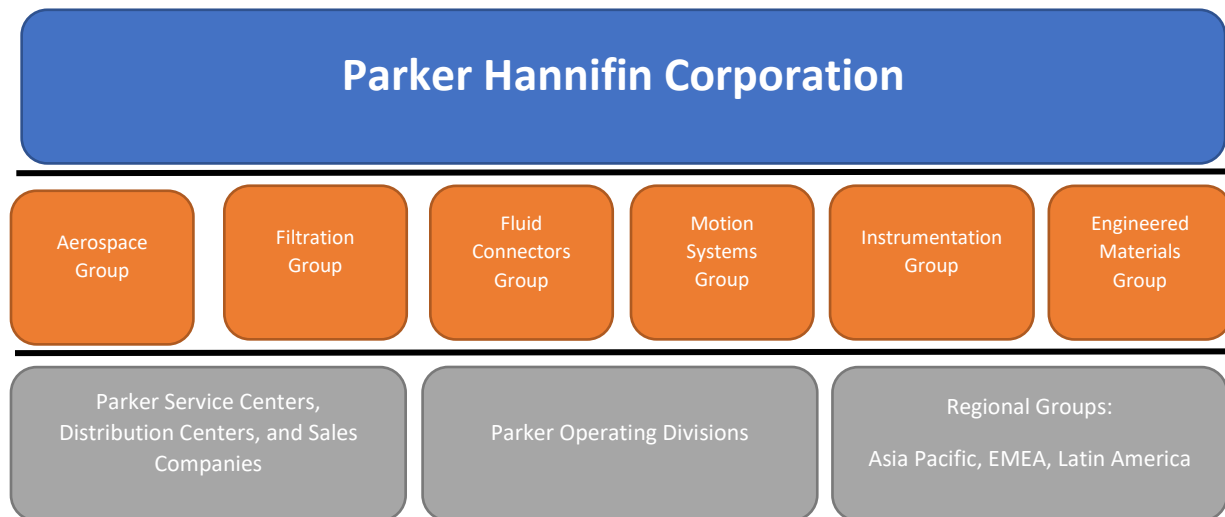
Parker Hannifin Corporation

Aerospace Group

Filtration Group

Fluid Connectors Group

Motion Systems Group

Instrumentation Group

Engineered Materials Group

Parker Service Centers, Distribution Centers, and Sales Companies

Parker Operating Divisions

Regional Groups:

Asia Pacific, EMEA, Latin America